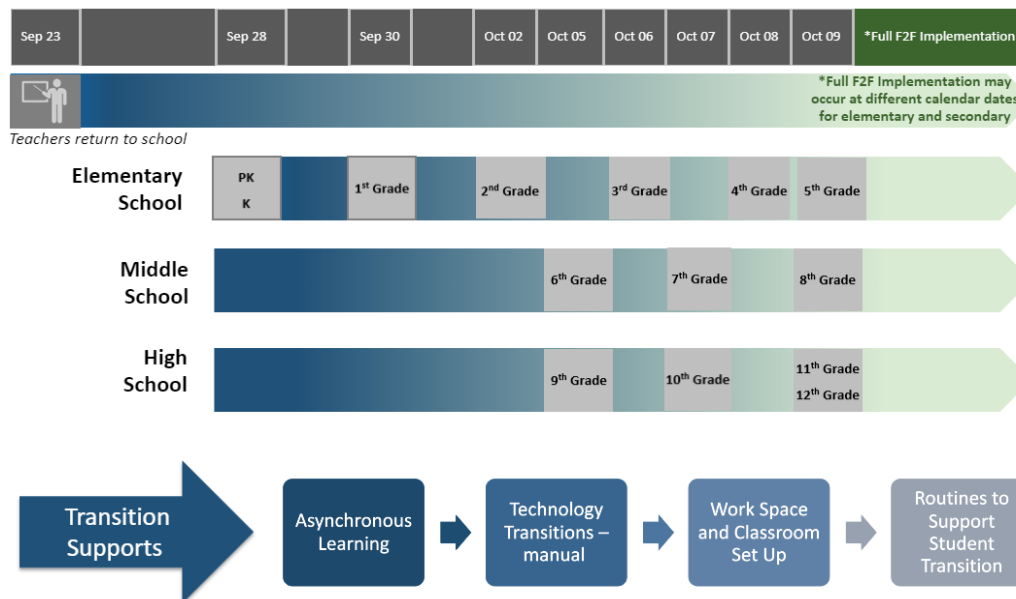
Sep 23 | Sep 28 | Sep 30 | Oct 02 | Oct 05 | Oct 06 | Oct 07 | Oct 08 | Oct 09 | *Full F2F Implementation

*Full F2F Implementation may occur at different calendar dates for elementary and secondary

Teachers return to school

Elementary School

PK

K

$1^{st}$ Grade

$2^{nd}$ Grade

$3^{rd}$ Grade

$4^{th}$ Grade

$5^{th}$ Grade

Middle School

$6^{th}$ Grade

$7^{th}$ Grade

$8^{th}$ Grade

High School

$9^{th}$ Grade

$10^{th}$ Grade

$11^{th}$ Grade

$12^{th}$ Grade

Transition Supports

Asynchronous Learning

Technology Transitions – manual

Work Space and Classroom Set Up

Routines to Support Student Transition